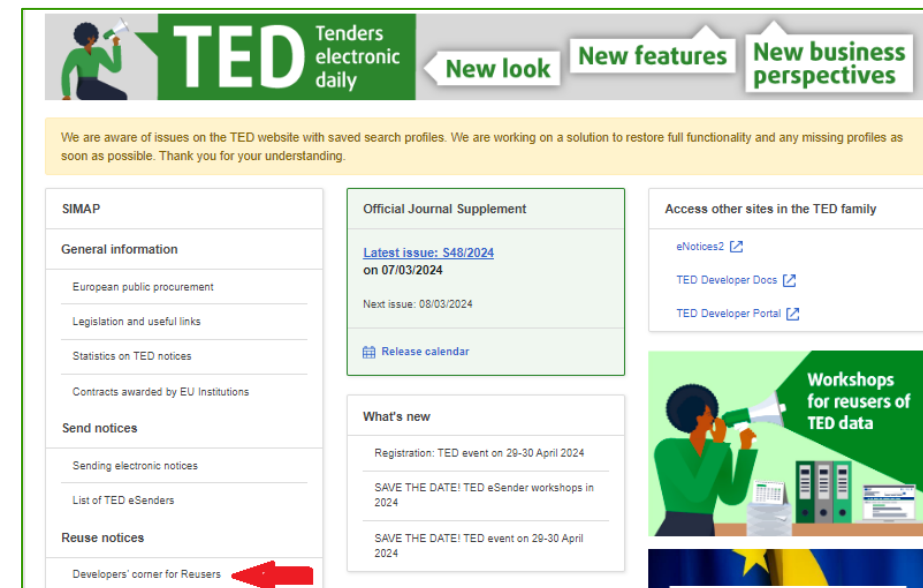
TED Tenders electronic daily

New look

New features

New business perspectives

We are aware of issues on the TED website with saved search profiles. We are working on a solution to restore full functionality and any missing profiles as soon as possible. Thank you for your understanding.

SIMAP

General information

European public procurement

Legislation and useful links

Statistics on TED notices

Contracts awarded by EU Institutions

Send notices

Sending electronic notices

List of TED eSenders

Reuse notices

Developers' corner for Reusers

Official Journal Supplement

Latest issue: S48/2024 on 07/03/2024

Next issue: 08/03/2024

Release calendar

What's new

Registration: TED event on 29-30 April 2024

SAVE THE DATE! TED eSender workshops in 2024

SAVE THE DATE! TED event on 29-30 April 2024

Access other sites in the TED family

eNotices2

TED Developer Docs

TED Developer Portal

Workshops for reusers of TED data